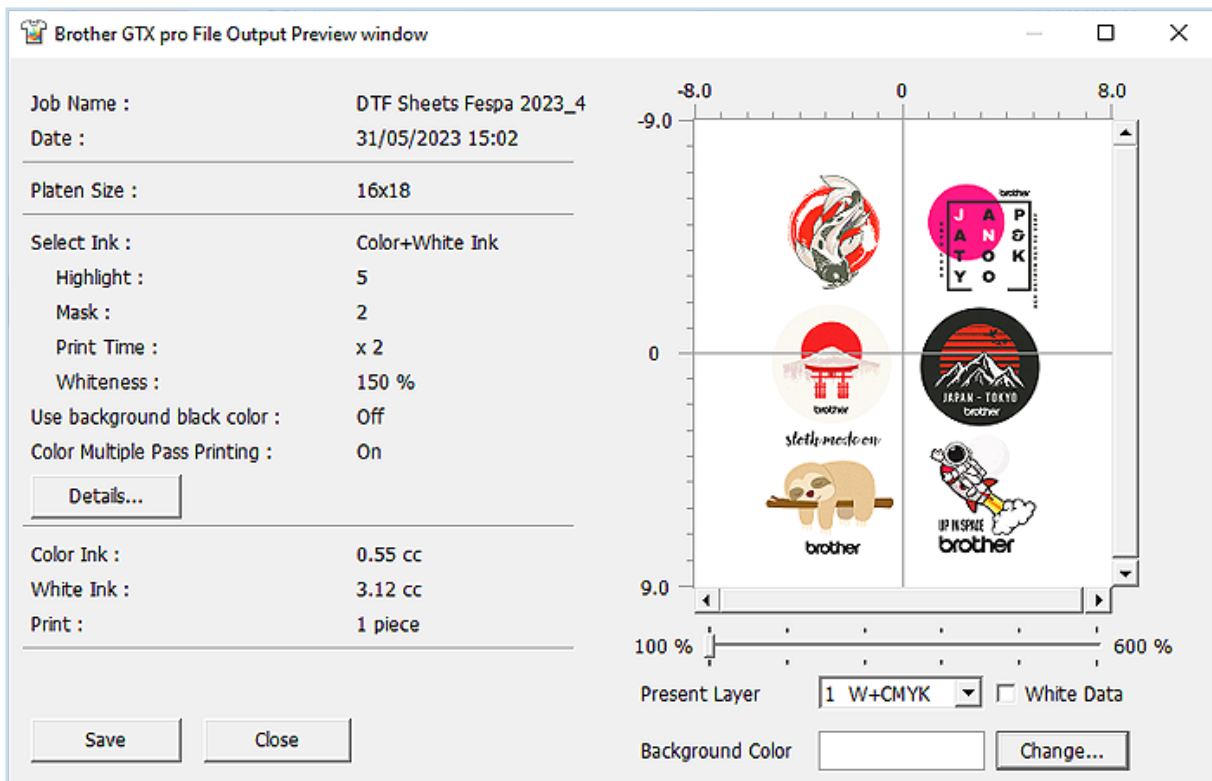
Brother GTX pro File Output Preview window

Job Name : DTF Sheets Fespa 2023_4
Date : 31/05/2023 15:02

Platen Size : 16x18

Select Ink : Color+White Ink
Highlight : 5
Mask : 2
Print Time : x 2
Whiteness : 150 %
Use background black color : Off
Color Multiple Pass Printing : On

Details...

Color Ink : 0.55 cc
White Ink : 3.12 cc
Print : 1 piece

Save

Close

-8.0 0 8.0
-9.0
0
9.0

brother
J A P
A N &
T O K
Y O

brother

JAPAN - TOKYO
brother

slothmode on

brother

UP IN SPACE
brother

100 % 600 %

Present Layer 1 W+CMYK White Data

Background Color Change...